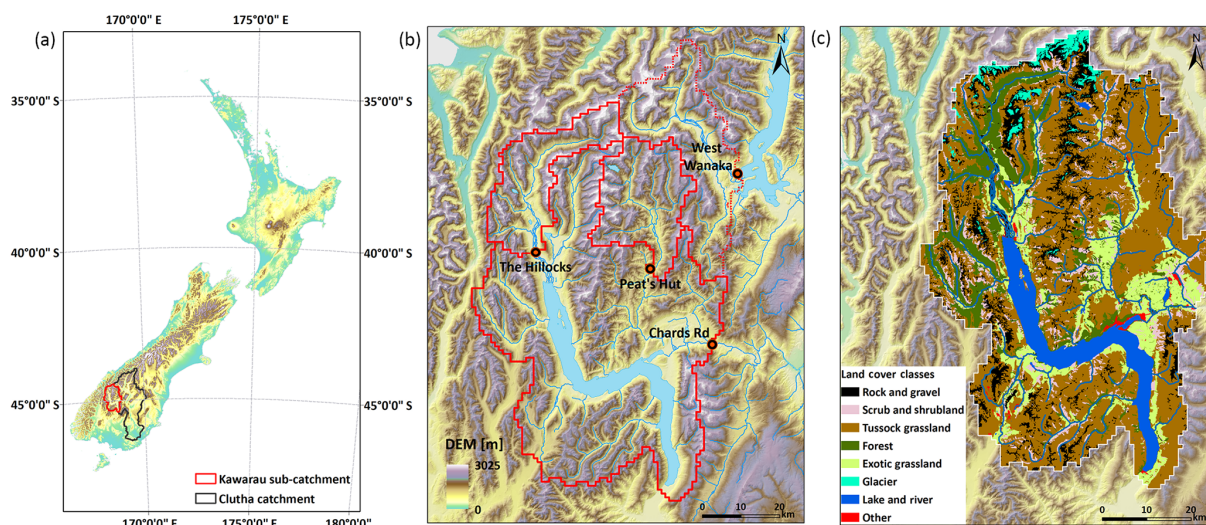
(a)

170°0'0" E

175°0'0" E

35°0'0" S

35°0'0" S

40°0'0" S

40°0'0" S

45°0'0" S

45°0'0" S

Kawarau sub-catchment

Clutha catchment

170°0'0" E

175°0'0" E

180°0'0"

(b)

N

West Wanaka

The Hillocks

Peat's Hut

Chards Rd

DEM [m]

3025

0

0 10 20 km

(c)

N

Land cover classes

Rock and gravel

Scrub and shrubland

Tussock grassland

Forest

Exotic grassland

Glacier

Lake and river

Other

0 10 20 km